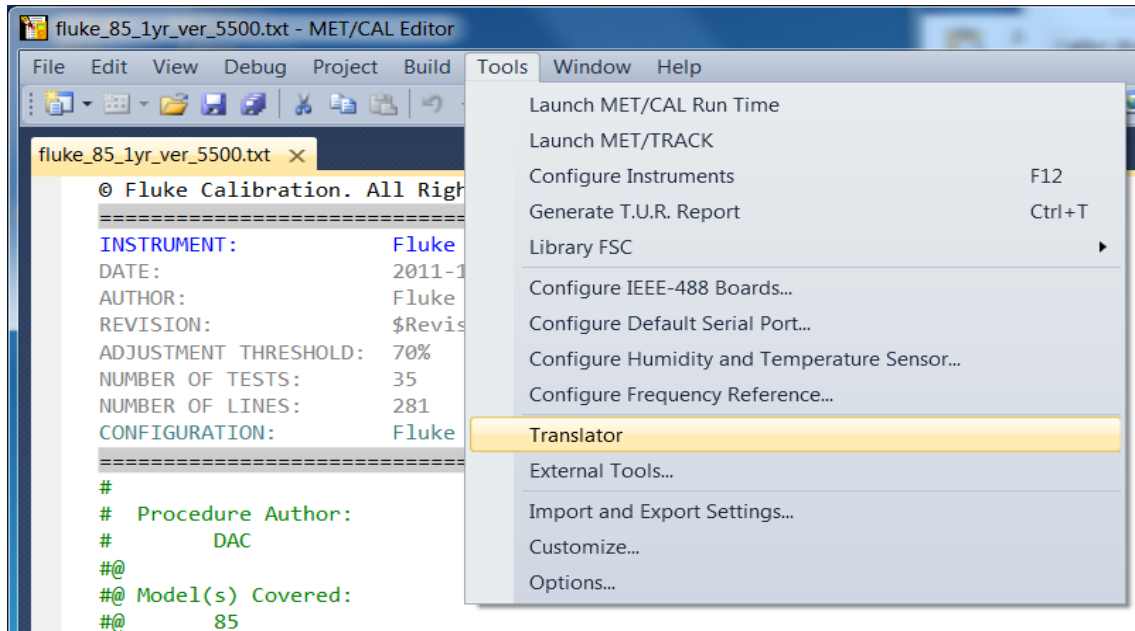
fluke_85_1yr_ver_5500.txt - MET/CAL Editor

File Edit View Debug Project Build Tools Window Help

fluke_85_1yr_ver_5500.txt ×

© Fluke Calibration. All Righ
==============================
INSTRUMENT: Fluke
DATE: 2011-1
AUTHOR: Fluke
REVISION: $Revis
ADJUSTMENT THRESHOLD: 70%
NUMBER OF TESTS: 35
NUMBER OF LINES: 281
CONFIGURATION: Fluke
==============================
#
# Procedure Author:
# DAC
#@
#@ Model(s) Covered:
#@ 85

Launch MET/CAL Run Time
Launch MET/TRACK
Configure Instruments F12
Generate T.U.R. Report Ctrl+T
Library FSC
Configure IEEE-488 Boards...
Configure Default Serial Port...
Configure Humidity and Temperature Sensor...
Configure Frequency Reference...
Translator
External Tools...
Import and Export Settings...
Customize...
Options...